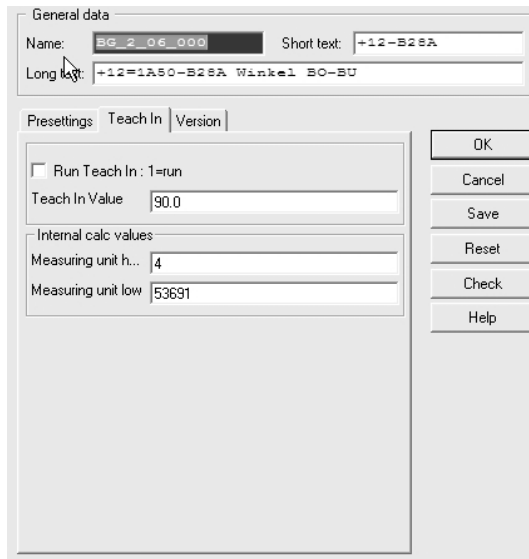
General data

Name: BG_2_06_000

Short text: +12-B28A

Long text: +12=1A50-B28A Winkel BO-BU

Presettings | Teach In | Version

Run Teach In : 1=run

Teach In Value 90.0

Internal calc values

Measuring unit h... 4

Measuring unit low 53691

OK

Cancel

Save

Reset

Check

Help